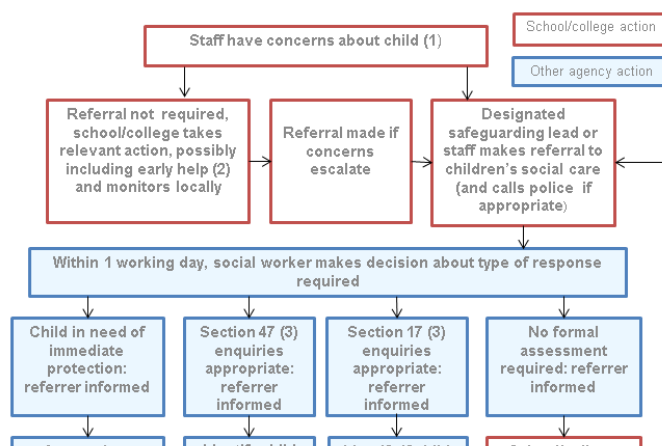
School/college action

Other agency action

Staff have concerns about child (1)

Referral not required, school/college takes relevant action, possibly including early help (2) and monitors locally

Referral made if concerns escalate

Designated safeguarding lead or staff makes referral to children's social care (and calls police if appropriate)

Within 1 working day, social worker makes decision about type of response required

Child in need of immediate protection: referrer informed

Section 47 (3) enquiries appropriate: referrer informed

Section 17 (3) enquiries appropriate: referrer informed

No formal assessment required: referrer informed

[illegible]